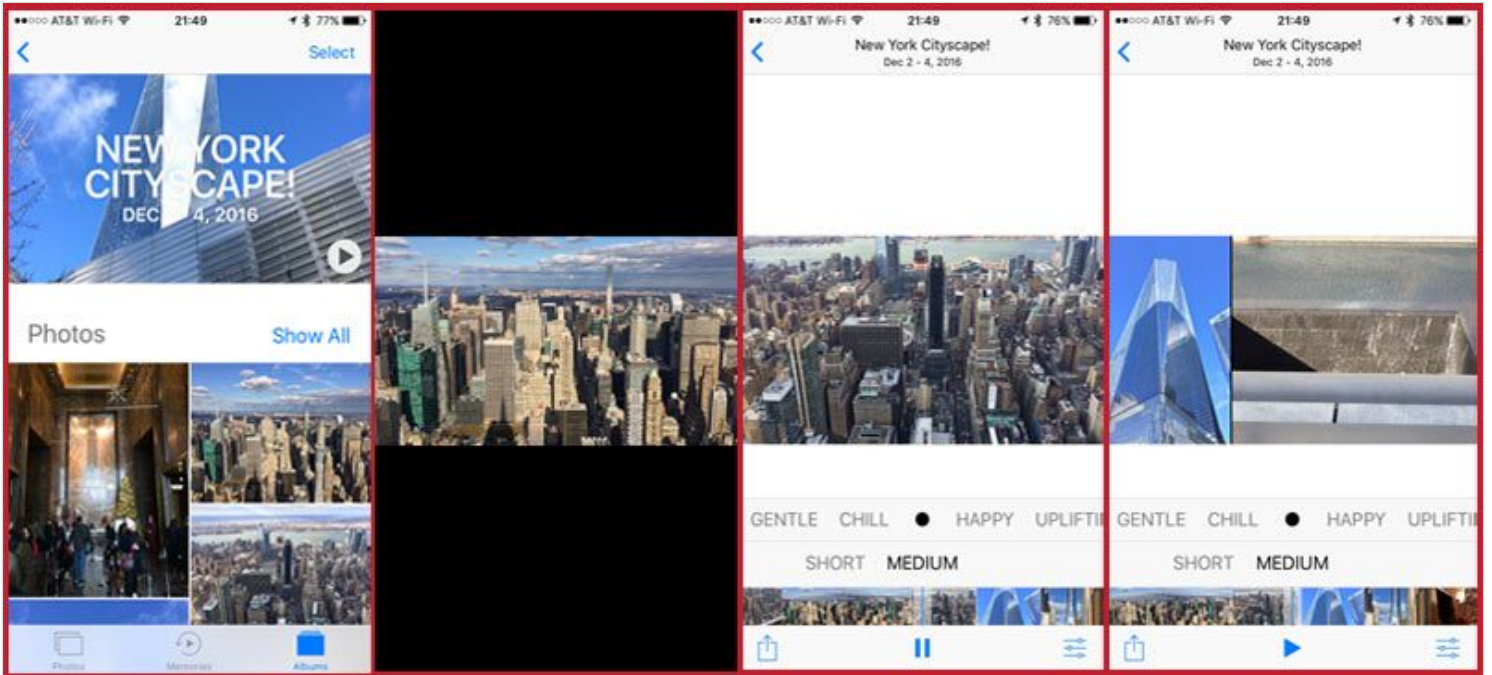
●●○○○ AT&T Wi-Fi 21:49 77%

Select

NEW YORK CITYSCAPE!
DEC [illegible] 4, 2016

Photos Show All

Photos Memories Albums

●●○○○ AT&T Wi-Fi 21:49 76%

New York Cityscape!
Dec 2 - 4, 2016

GENTLE CHILL HAPPY UPLIFTI

SHORT MEDIUM

●●○○○ AT&T Wi-Fi 21:49 76%

New York Cityscape!
Dec 2 - 4, 2016

GENTLE CHILL HAPPY UPLIFTI

SHORT MEDIUM